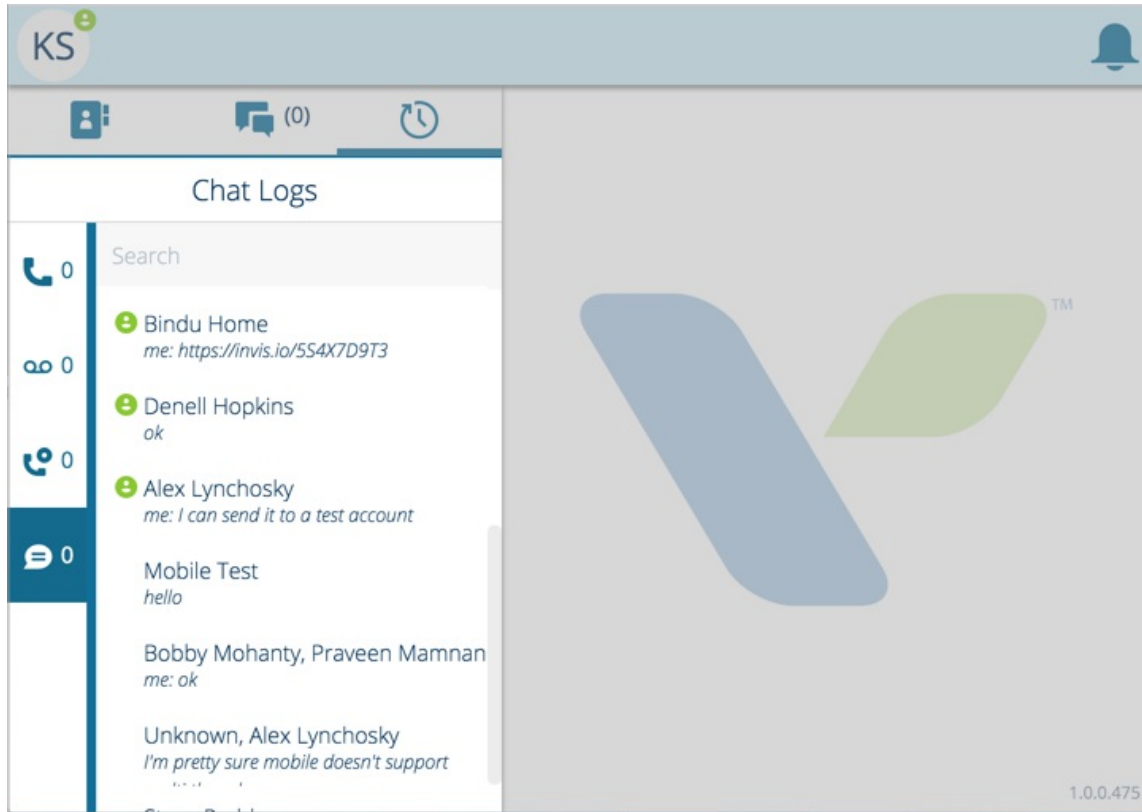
KS

(0)

Chat Logs

0
0
0
0

Search

Bindu Home
me: https://invis.io/5S4X7D9T3

Denell Hopkins
ok

Alex Lynchosky
me: I can send it to a test account

Mobile Test
hello

Bobby Mohanty, Praveen Mamnan
me: ok

Unknown, Alex Lynchosky
I'm pretty sure mobile doesn't support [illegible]

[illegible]

TM

1.0.0.475